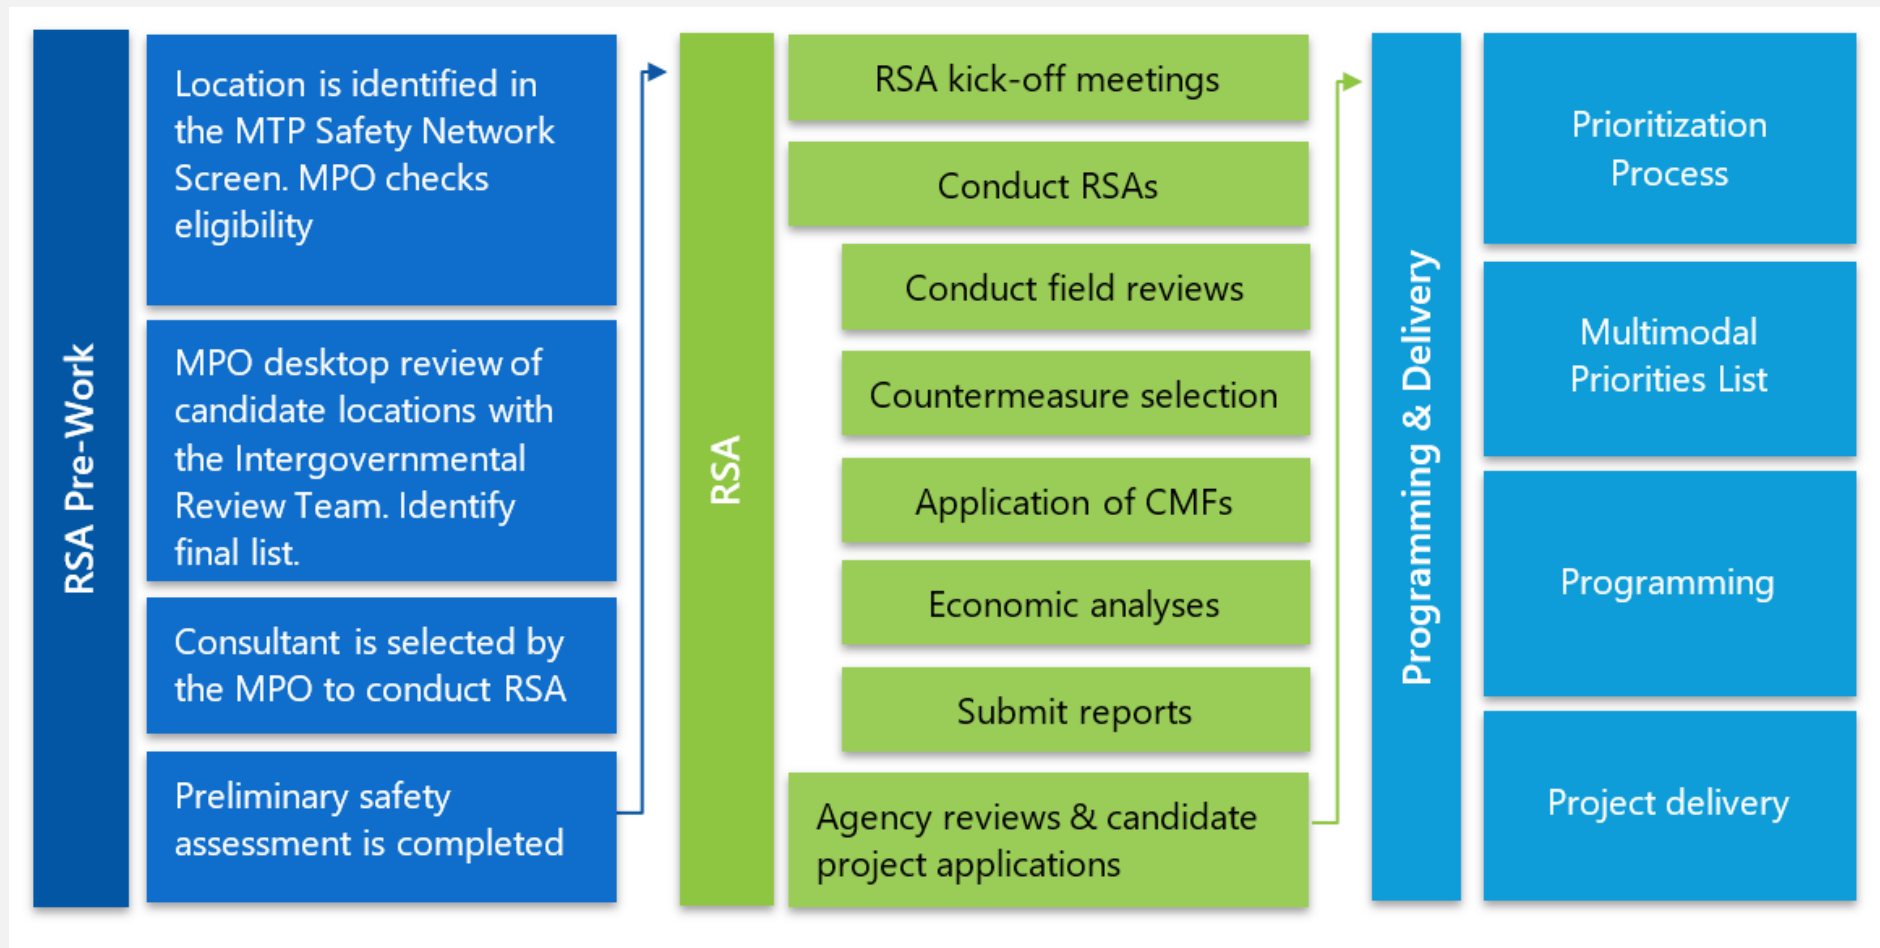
RSA Pre-Work

Location is identified in the MTP Safety Network Screen. MPO checks eligibility

MPO desktop review of candidate locations with the Intergovernmental Review Team. Identify final list.

Consultant is selected by the MPO to conduct RSA

Preliminary safety assessment is completed

RSA

RSA kick-off meetings

Conduct RSAs

Conduct field reviews

Countermeasure selection

Application of CMFs

Economic analyses

Submit reports

Agency reviews & candidate project applications

Programming & Delivery

Prioritization Process

Multimodal Priorities List

Programming

Project delivery